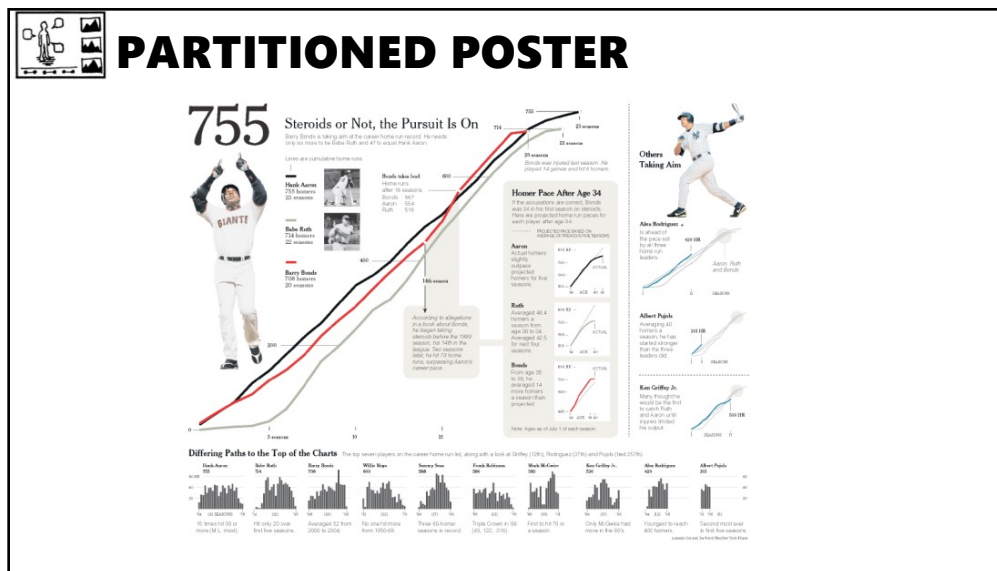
PARTITIONED POSTER

755 Steroids or Not, the Pursuit Is On

Barry Bonds is taking aim at the career home run record. He needs only six more to tie Babe Ruth and 47 to equal Hank Aaron.

Lines are cumulative home runs

Hank Aaron
755 homers
23 seasons

Babe Ruth
714 homers
22 seasons

Barry Bonds
708 homers
20 seasons

Bonds takes lead
Home runs after 16 seasons
Bonds 567
Aaron 554
Ruth 516

755
714
23 seasons
22 seasons
20 seasons
Bonds was injured last season. He played 14 games and hit 5 homers.

600
400
200
14th season

According to allegations in a book about Bonds, he began taking steroids before the 1999 season, his 14th in the league. Two seasons later, he hit 73 home runs, surpassing Aaron's career pace.

5 seasons
10
15

Homer Pace After Age 34

If the accusations are correct, Bonds was 34 in his first season on steroids. Here are projected home run paces for each player after age 34.

PROJECTED PACE BASED ON AVERAGE OF PREVIOUS FIVE SEASONS

Aaron
Actual homers slightly outpace projected homers for five seasons.

Ruth
Averaged 46.4 homers a season from age 30 to 34. Averaged 42.5 for next four seasons.

Bonds
From age 30 to 34, he averaged 14 more homers a season than projected.

ACTUAL
AGE

Note: Ages as of July 1 of each season

Others Taking Aim

Alex Rodriguez
is ahead of the pace set by all three home run leaders.
420 HR
Aaron, Ruth and Bonds
SEASONS

Albert Pujols
Averaging 40 homers a season, he has started stronger than the three leaders did.
250 HR

Ken Griffey Jr.
Many thought he would be the first to catch Ruth and Aaron until injuries limited his output.
563 HR
SEASONS

Differing Paths to the Top of the Charts

The top seven players on the career home run list, along with a look at Griffey (12th), Rodriguez (37th) and Pujols (tied 257th).

Hank Aaron 755 | Babe Ruth 714 | Barry Bonds 708 | Willie Mays 660 | Sammy Sosa 588 | Frank Robinson 586 | Mark McGwire 583 | Ken Griffey Jr. 563 | Alex Rodriguez 420 | Albert Pujols 250

15 times hit 30 or more (M.L. most) | Hit only 20 over first five seasons | Averaged 52 from 2000 to 2004 | No one hit more from 1950-69 | Three 60-homer seasons is record | Triple Crown in '66 (49, 122, .316) | First to hit 70 in a season | Only McGwire had more in the 90's | Youngest to reach 400 homers | Second most ever in first five seasons